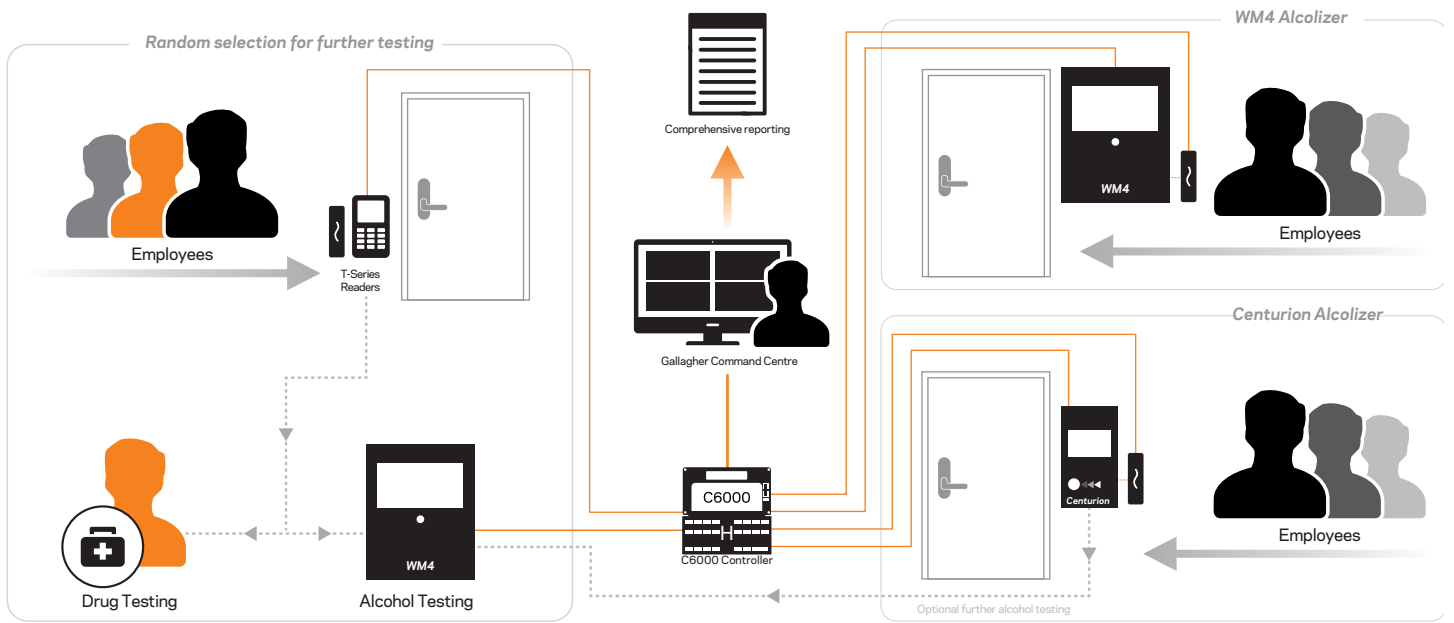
Random selection for further testing

Employees

T-Series Readers

Drug Testing

WM4

Alcohol Testing

Comprehensive reporting

Gallagher Command Centre

C6000

C6000 Controller

WM4 Alcolizer

WM4

Employees

Centurion Alcolizer

Centurion

Employees

Optional further alcohol testing